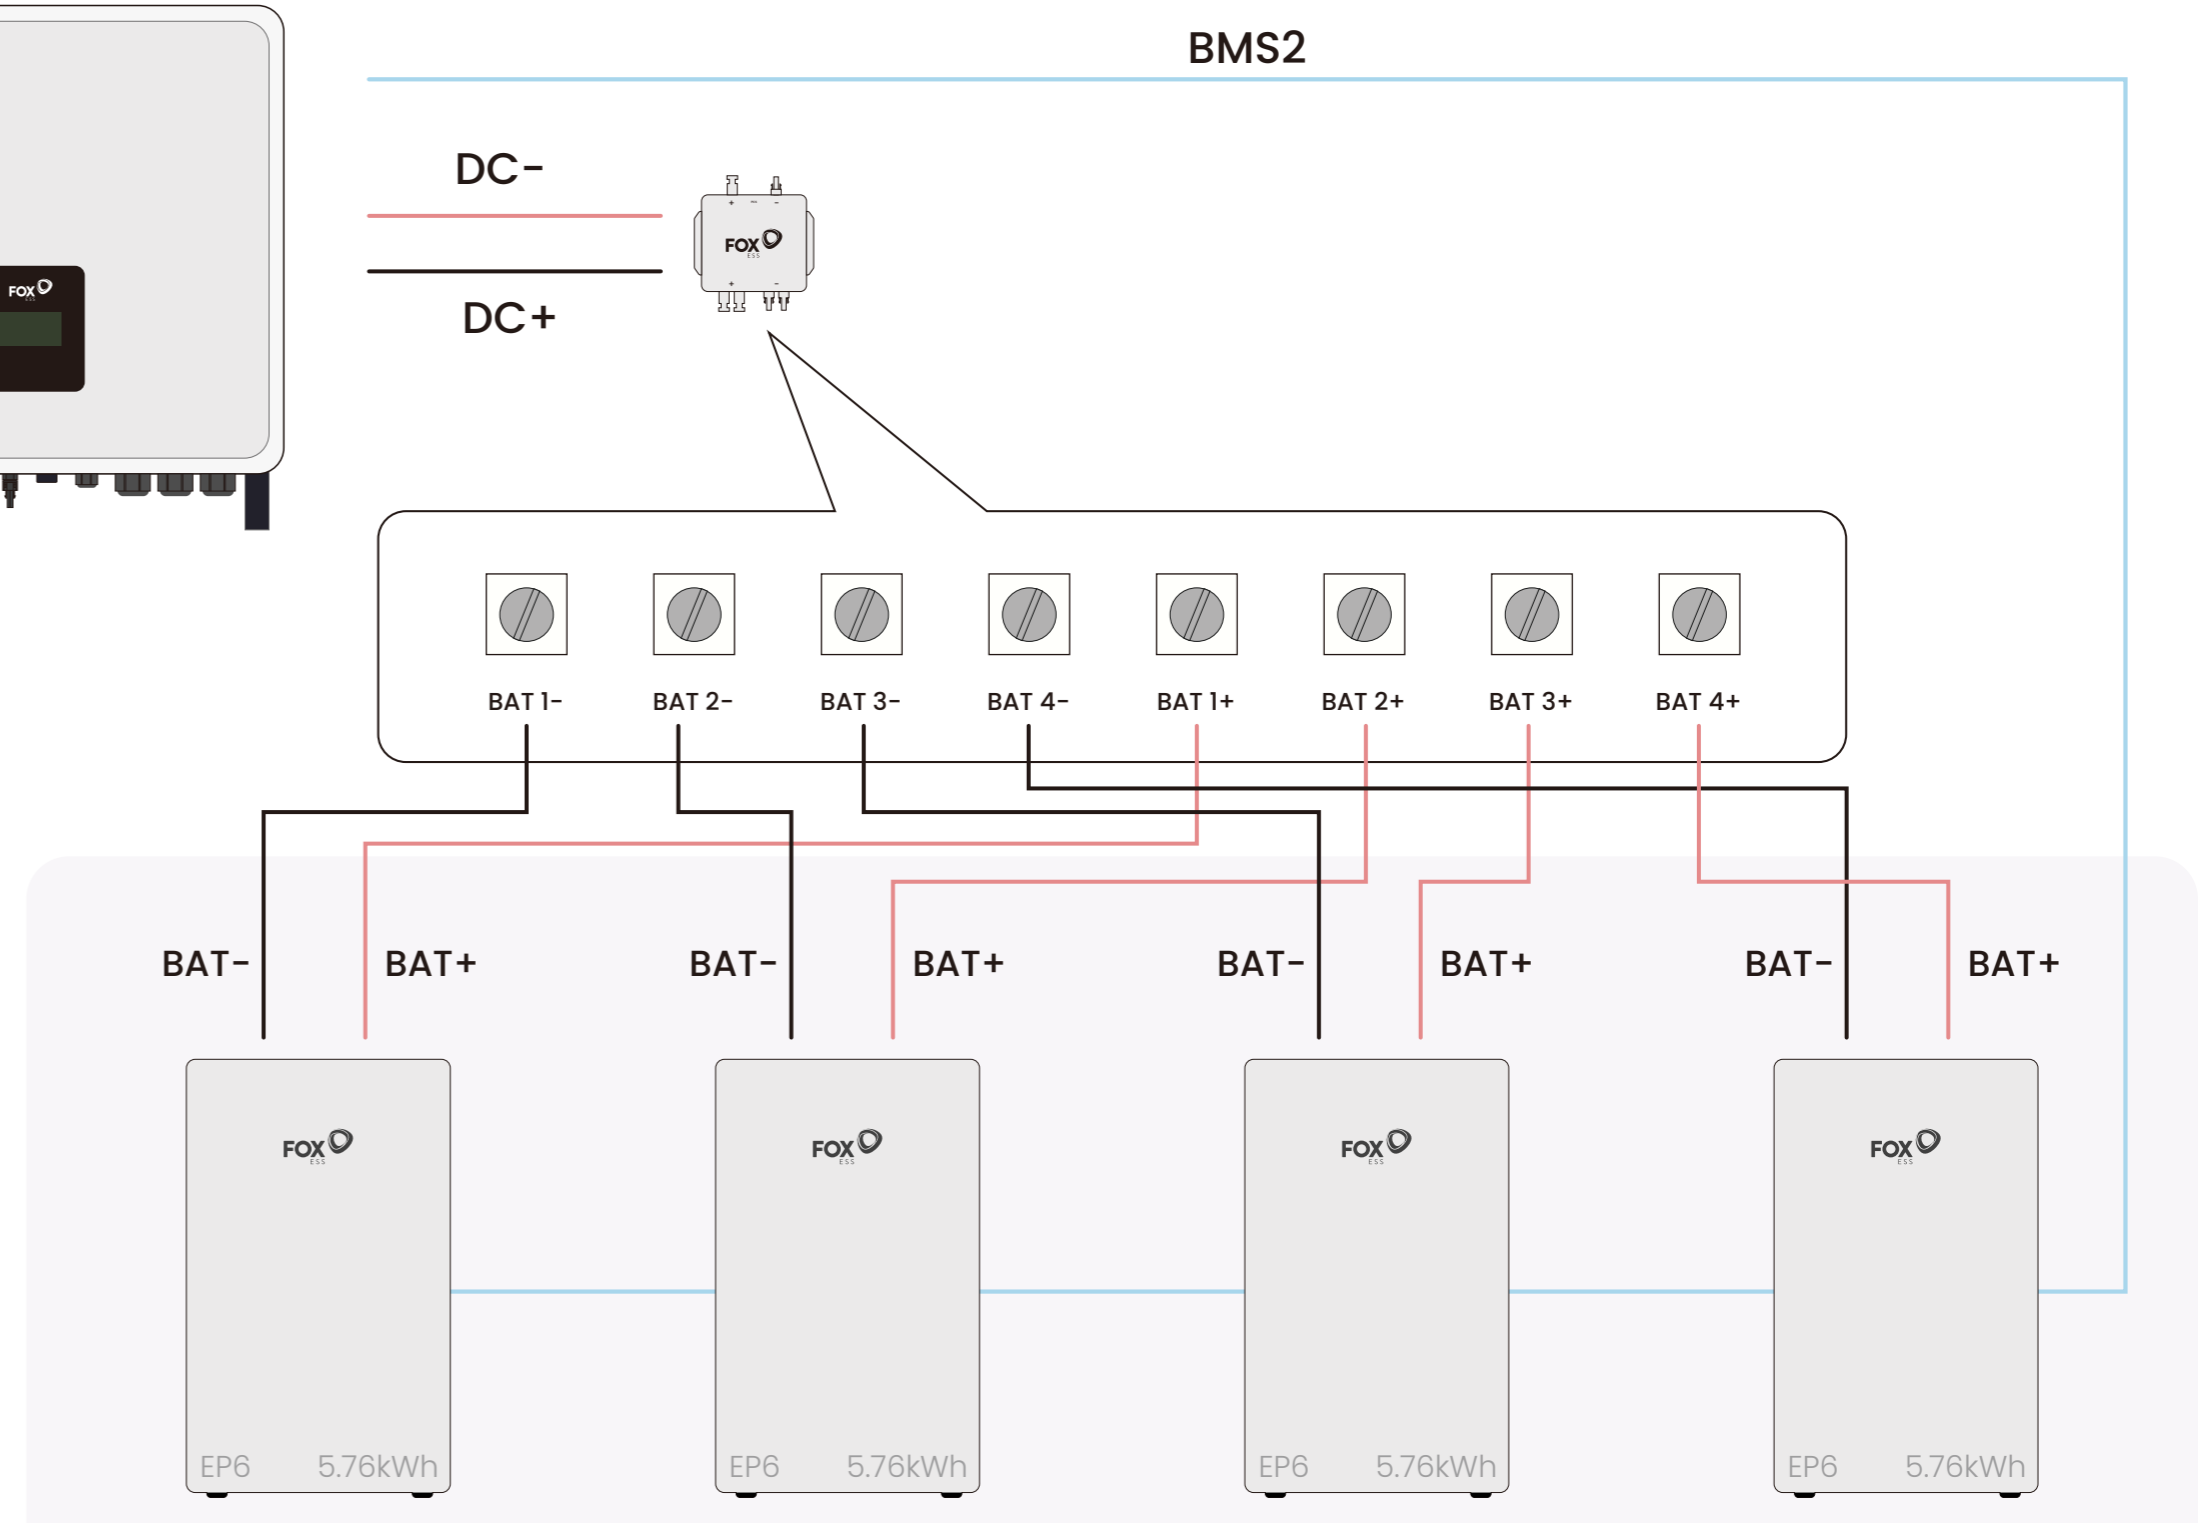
BMS2

DC-

DC+

FOX ESS

FOX ESS

BAT 1-
BAT 2-
BAT 3-
BAT 4-
BAT 1+
BAT 2+
BAT 3+
BAT 4+

BAT-
BAT+
BAT-
BAT+
BAT-
BAT+
BAT-
BAT+

FOX ESS
EP6 5.76kWh

FOX ESS
EP6 5.76kWh

FOX ESS
EP6 5.76kWh

FOX ESS
EP6 5.76kWh